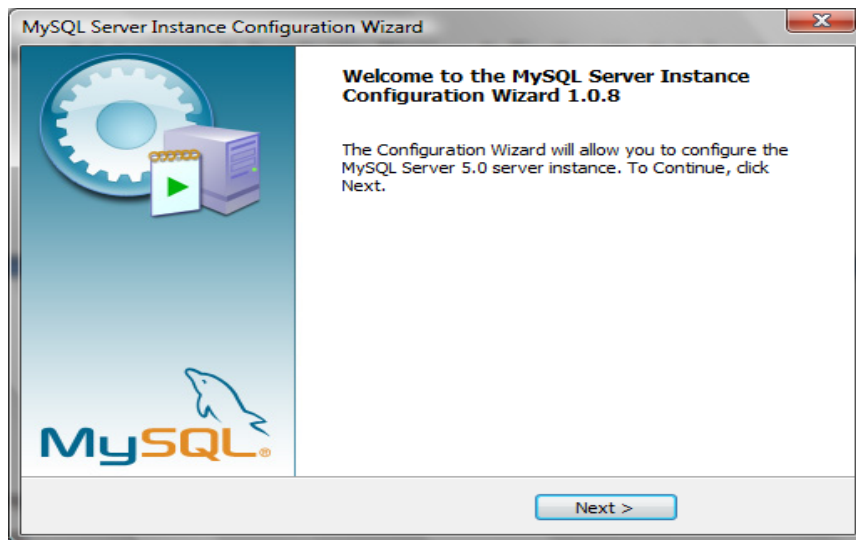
MySQL Server Instance Configuration Wizard

Welcome to the MySQL Server Instance Configuration Wizard 1.0.8

The Configuration Wizard will allow you to configure the MySQL Server 5.0 server instance. To Continue, click Next.

MySQL®

Next >